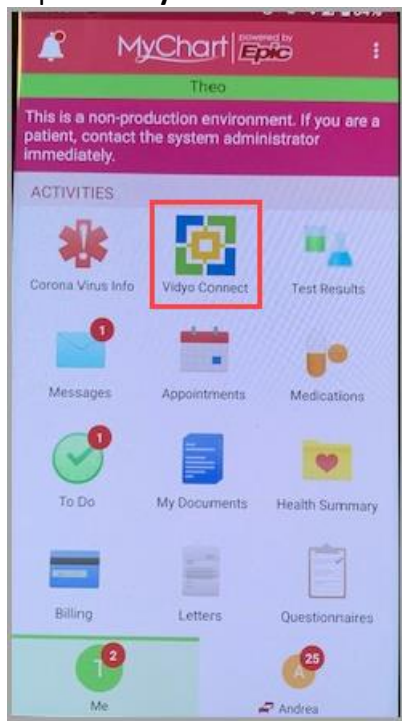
MyChart powered by Epic

Theo

This is a non-production environment. If you are a patient, contact the system administrator immediately.

ACTIVITIES

Corona Virus Info

Vidyo Connect

Test Results

1

Messages

Appointments

Medications

1

To Do

My Documents

Health Summary

Billing

Letters

Questionnaires

T 2

Me

A 25

Andrea